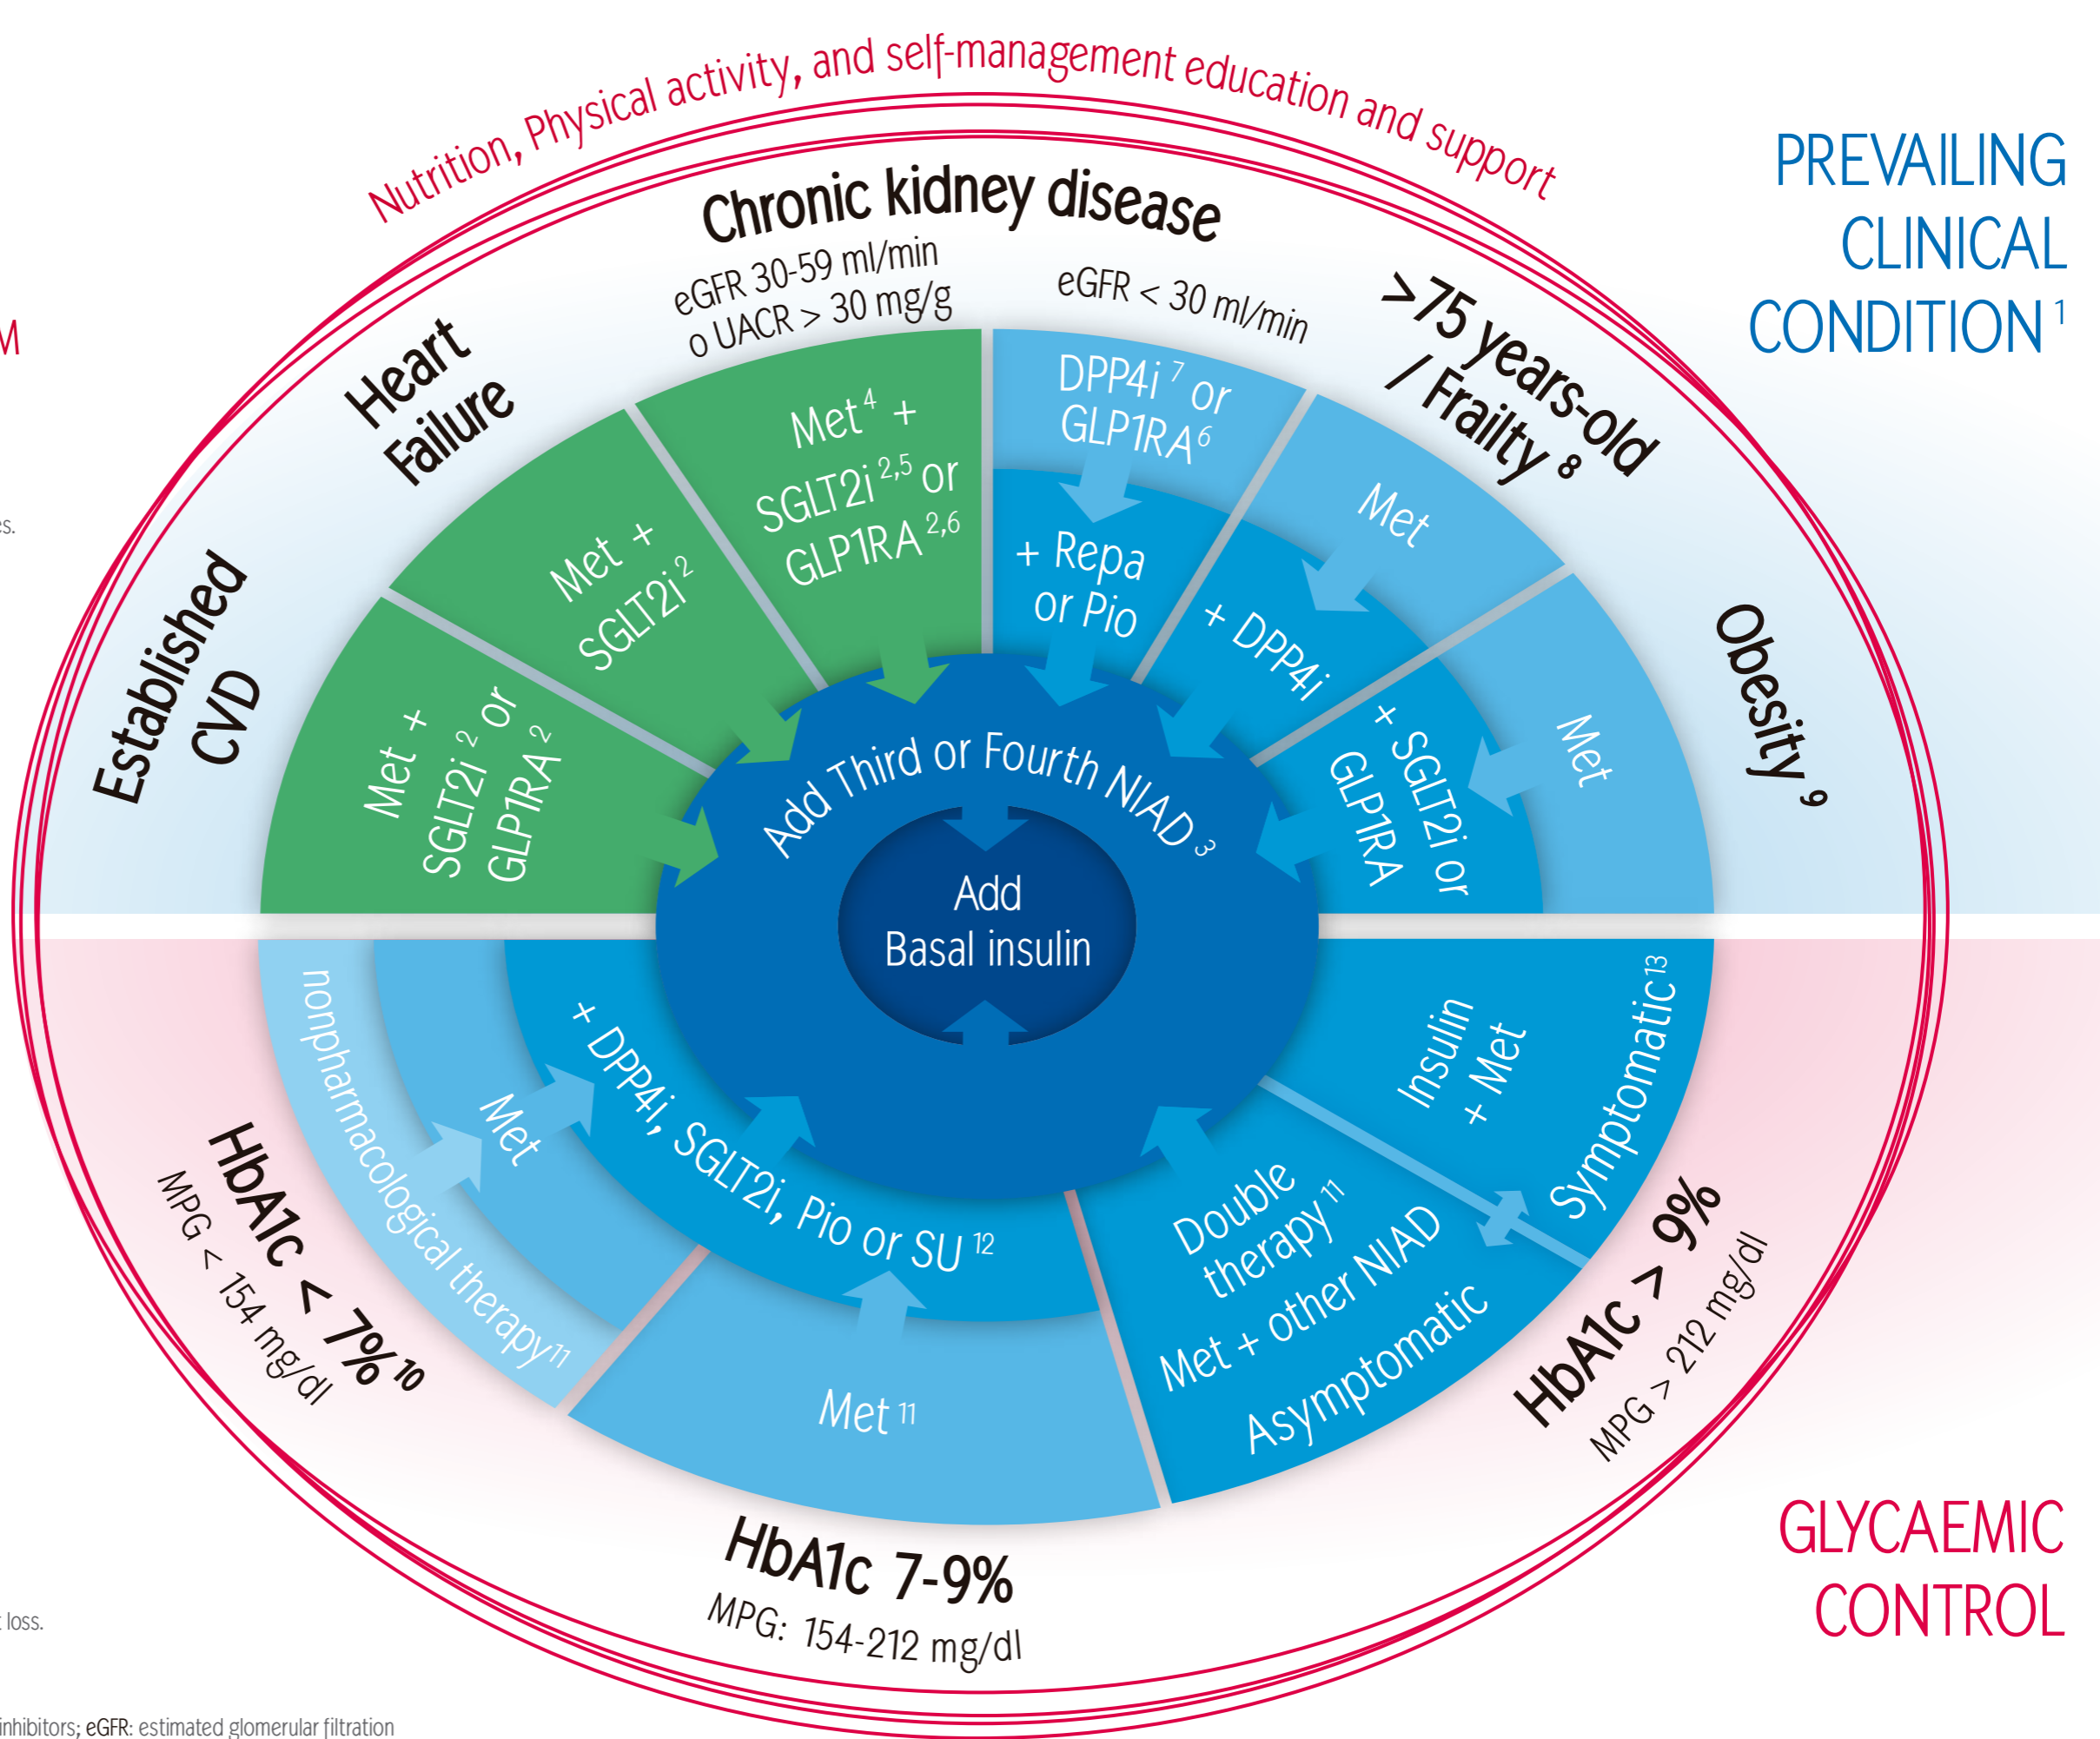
Nutrition, Physical activity, and self-management education and support

PREVAILING CLINICAL CONDITION $^1$

M

es.

Chronic kidney disease

eGFR 30-59 ml/min o UACR > 30 mg/g

eGFR < 30 ml/min

Heart Failure

Established CVD

>75 years-old / Frailty $^8$

Obesity $^9$

Met $^4$ + SGLT2i $^{2,5}$ or GLP1RA $^{2,6}$

Met + SGLT2i $^2$

Met + SGLT2i $^2$ or GLP1RA $^2$

DPP4i $^7$ or GLP1RA $^6$

+ Repa or Pio

Met

+ DPP4i

Met

+ SGLT2i or GLP1RA

Add Third or Fourth NIAD $^3$

Add Basal insulin

nonpharmacological therapy$^{11}$

Met

+ DPP4i, SGLT2i, Pio or SU $^{12}$

Met $^{11}$

Double therapy$^{11}$

Met + other NIAD

Asymptomatic

Insulin + Met

Symptomatic$^{13}$

HbA1c < 7% $^{10}$

MPG < 154 mg/dl

HbA1c 7-9%

MPG: 154-212 mg/dl

HbA1c > 9%

MPG > 212 mg/dl

GLYCAEMIC CONTROL

loss.

inhibitors; eGFR: estimated glomerular filtration